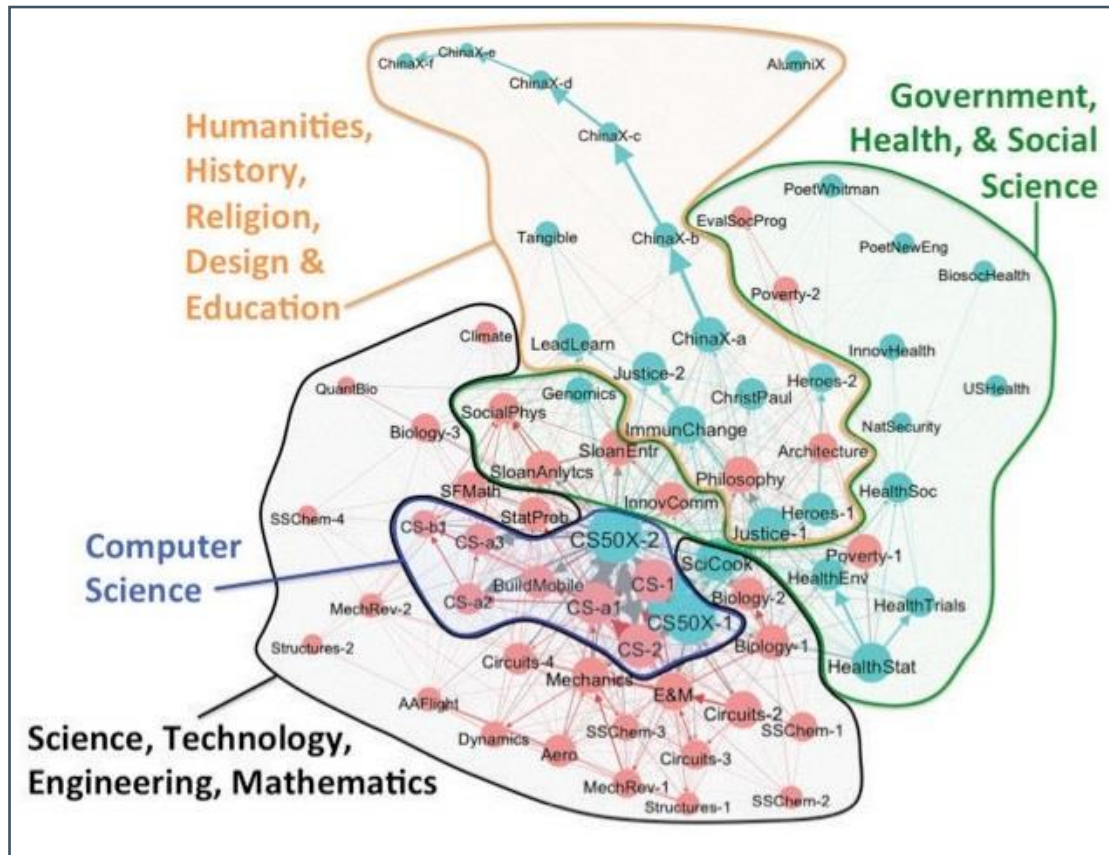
Humanities, History, Religion, Design & Education

Government, Health, & Social Science

Computer Science

Science, Technology, Engineering, Mathematics

ChinaX-f
ChinaX-e
ChinaX-d
AlumniX
ChinaX-c
ChinaX-b
Tangible
PoetWhitman
EvalSocProg
PoetNewEng
BiosocHealth
Poverty-2
LeadLearn
ChinaX-a
Climate
InnovHealth
Justice-2
Heroes-2
USHealth
QuantBio
Genomics
ChristPaul
SocialPhys
ImmunChange
NatSecurity
Biology-3
SloanEntr
Architecture
SloanAnlytcs
Philosophy
SFMath
InnovComm
Heroes-1
HealthSoc
SSChem-4
StatProb
CS-b1
Justice-1
CS-a3
CS50X-2
SciCook
Poverty-1
BuildMobile
CS-1
HealthEnv
CS-a2
CS-a1
Biology-2
MechRev-2
CS50X-1
HealthTrials
CS-2
Biplogy-1
Structures-2
Circuits-4
HealthStat
Mechanics
E&M
AAFlight
Circuits-2
Dynamics
SSChem-3
SSChem-1
Aero
Circuits-3
MechRev-1
Structures-1
SSChem-2